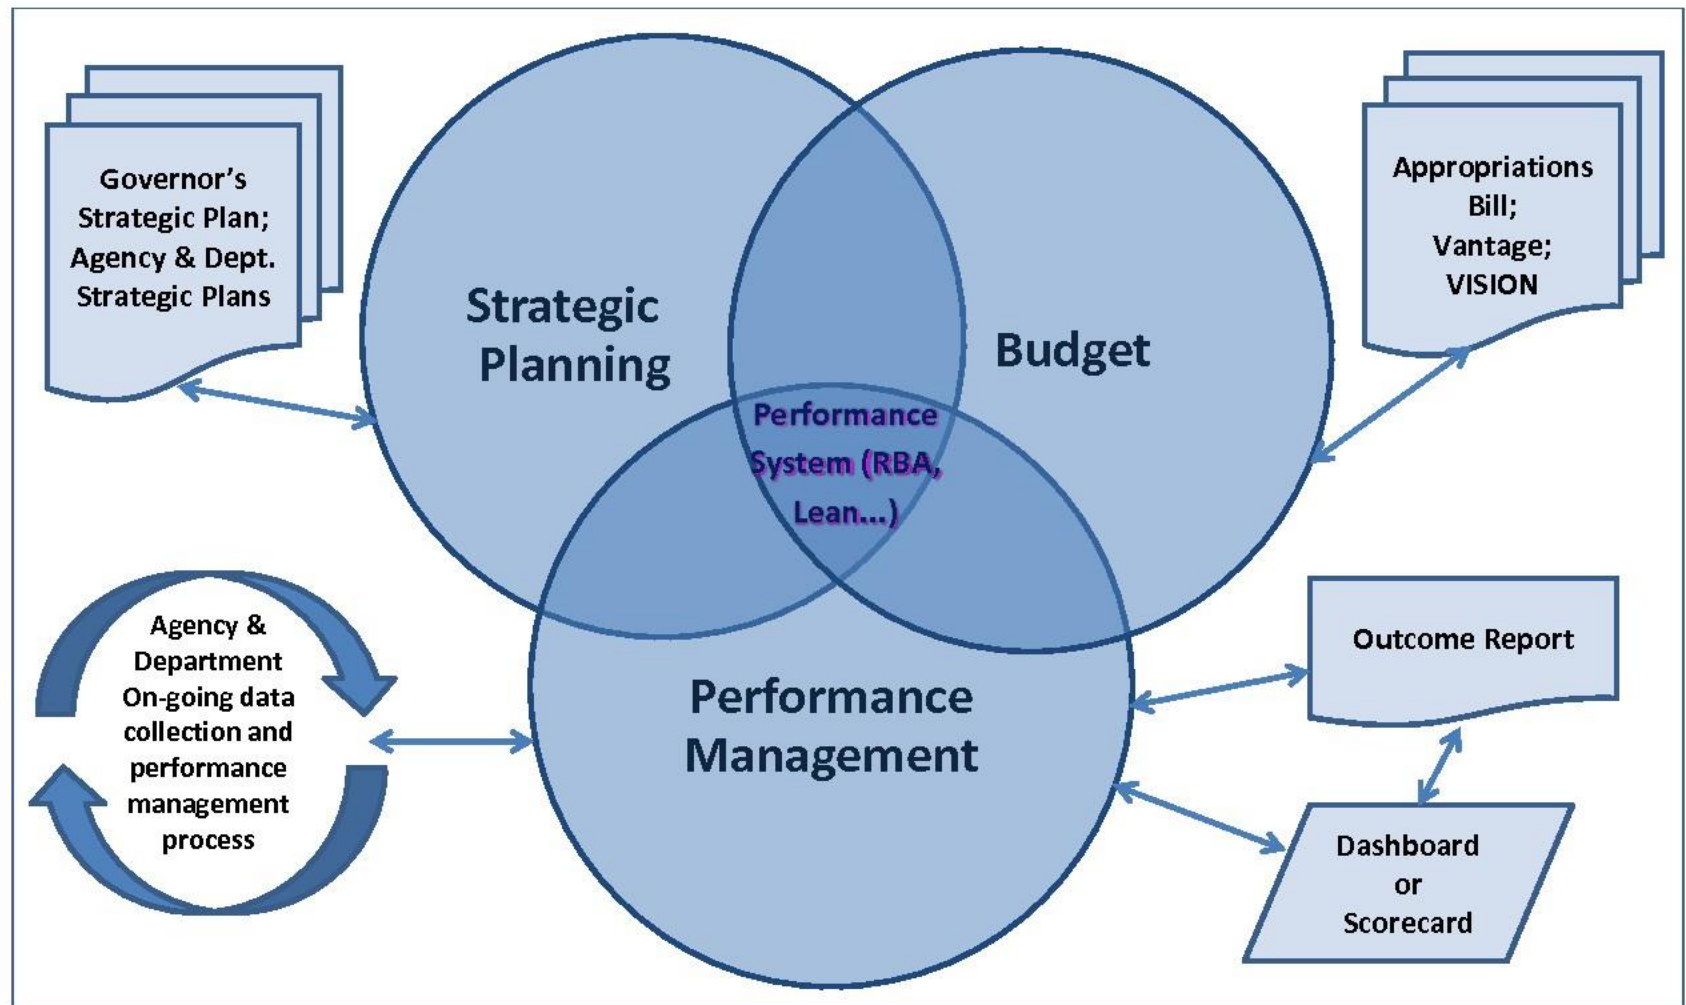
Governor's Strategic Plan; Agency & Dept. Strategic Plans

Strategic Planning

Budget

Appropriations Bill; Vantage; VISION

Performance System (RBA, Lean...)

Agency & Department On-going data collection and performance management process

Performance Management

Outcome Report

Dashboard or Scorecard